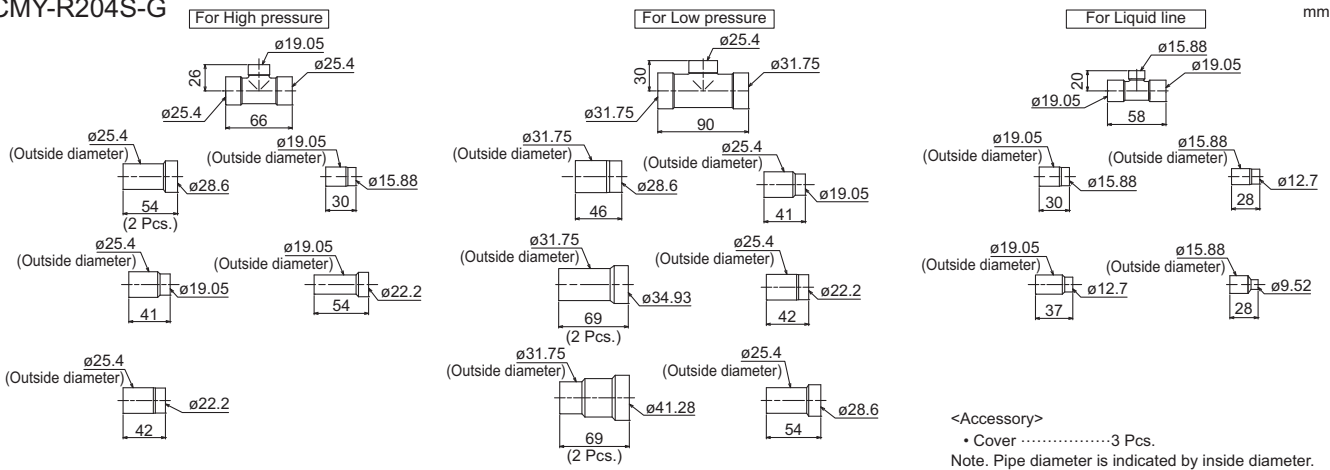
CMY-R204S-G

mm

For High pressure

ø19.05
26
ø25.4
ø25.4
66

ø25.4
(Outside diameter)
ø28.6
54
(2 Pcs.)

ø19.05
(Outside diameter)
ø15.88
30

ø25.4
(Outside diameter)
ø19.05
41

ø19.05
(Outside diameter)
ø22.2
54

ø25.4
(Outside diameter)
ø22.2
42

For Low pressure

ø25.4
30
ø31.75
ø31.75
90

ø31.75
(Outside diameter)
ø28.6
46

ø25.4
(Outside diameter)
ø19.05
41

ø31.75
(Outside diameter)
ø34.93
69
(2 Pcs.)

ø25.4
(Outside diameter)
ø22.2
42

ø31.75
(Outside diameter)
ø41.28
69
(2 Pcs.)

ø25.4
(Outside diameter)
ø28.6
54

For Liquid line

ø15.88
20
ø19.05
ø19.05
58

ø19.05
(Outside diameter)
ø15.88
30

ø15.88
(Outside diameter)
ø12.7
28

ø19.05
(Outside diameter)
ø12.7
37

ø15.88
(Outside diameter)
ø9.52
28

<Accessory>
• Cover ·················3 Pcs.
Note. Pipe diameter is indicated by inside diameter.